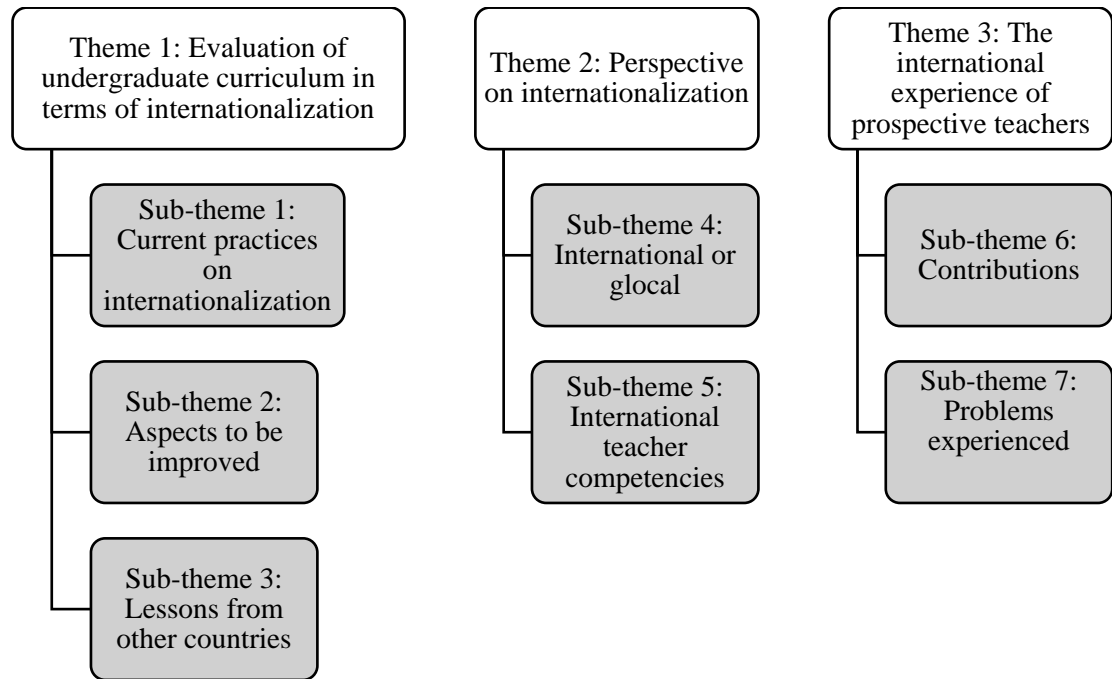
Theme 1: Evaluation of undergraduate curriculum in terms of internationalization

Sub-theme 1: Current practices on internationalization

Sub-theme 2: Aspects to be improved

Sub-theme 3: Lessons from other countries

Theme 2: Perspective on internationalization

Sub-theme 4: International or glocal

Sub-theme 5: International teacher competencies

Theme 3: The international experience of prospective teachers

Sub-theme 6: Contributions

Sub-theme 7: Problems experienced